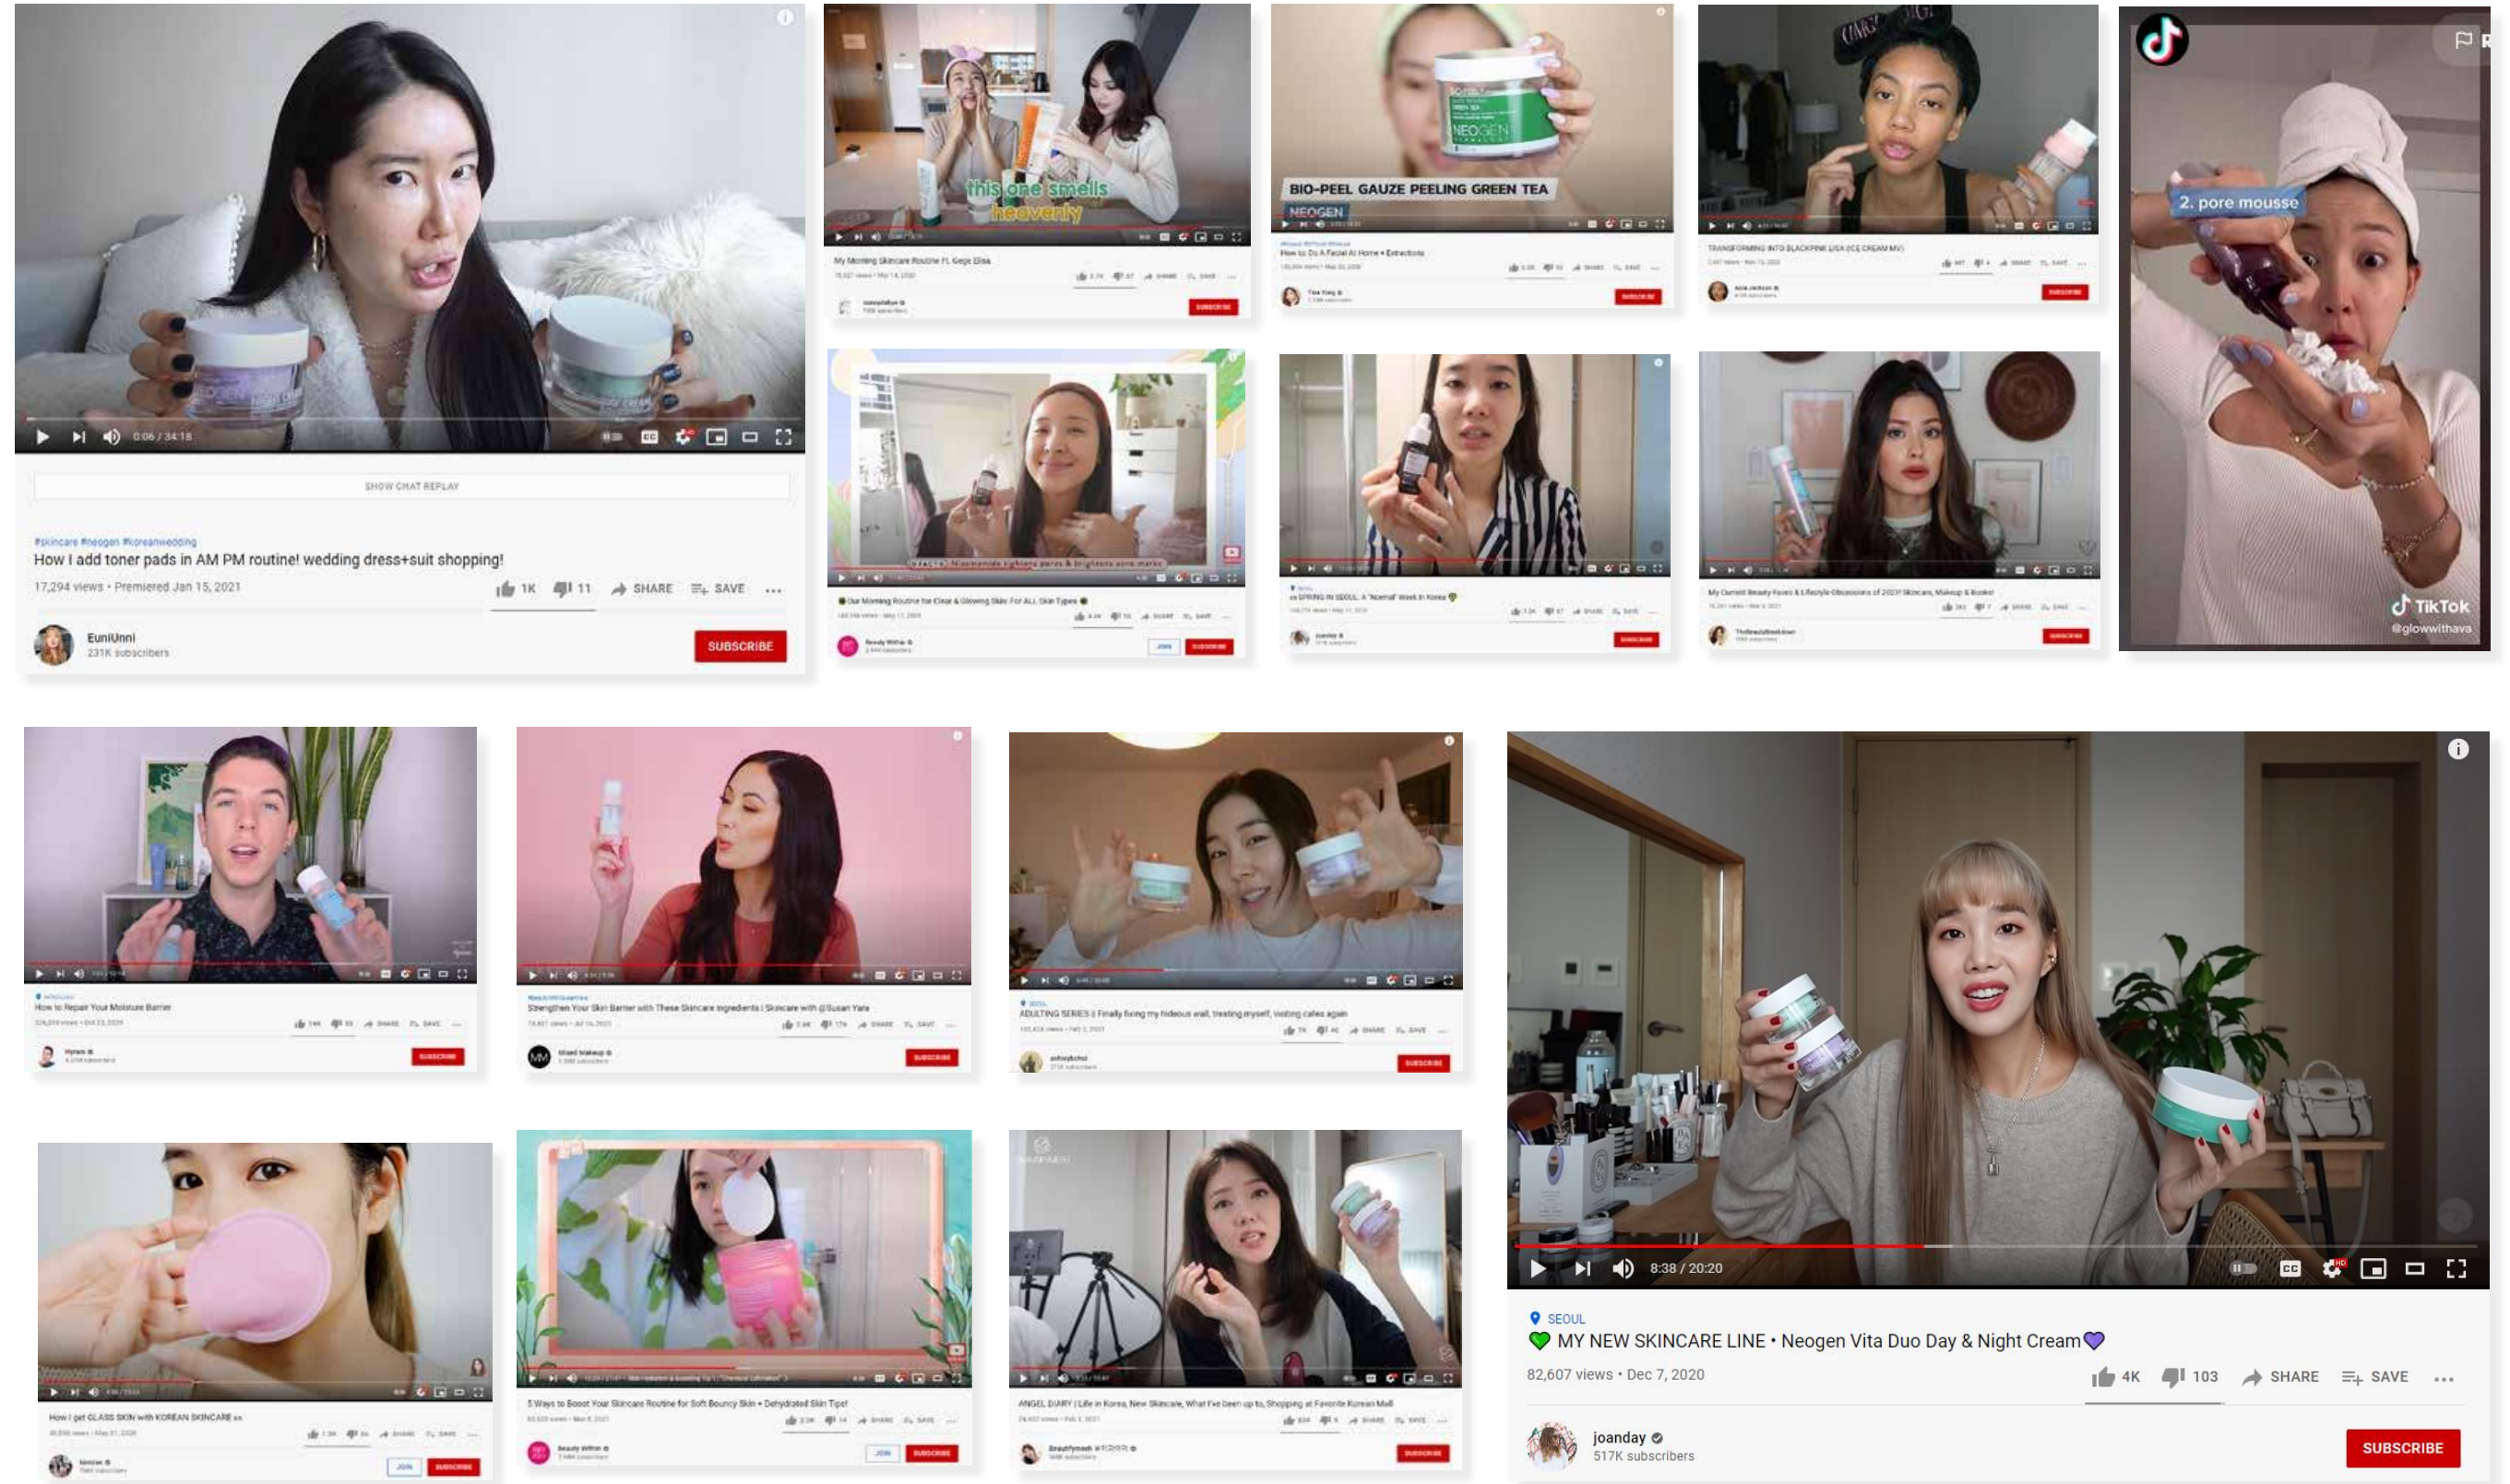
0:06 / 34:18

SHOW CHAT REPLAY

#skincare #neogen #koreanwedding
How I add toner pads in AM PM routine! wedding dress+suit shopping!
17,294 views • Premiered Jan 15, 2021
1K 11 SHARE SAVE ...
EuniUnni
231K subscribers
SUBSCRIBE

this one smells heavenly

My Morning Skincare Routine Ft. Gege Elsa
SUBSCRIBE

BIO-PEEL GAUZE PEELING GREEN TEA
NEOGEN
How to Do A Facial At Home + Extractions
SUBSCRIBE

TRANSFORMING INTO BLACKPINK LISA (ICE CREAM MV)
SUBSCRIBE

2. pore mousse
TikTok
@glowwithava

Our Morning Routine for Clear & Glowing Skin: For ALL Skin Types
SUBSCRIBE

SPRING IN SEOUL: A "Normal" Week in Korea
SUBSCRIBE

My Current Beauty Faves & Lifestyle Obsessions of 2021! Skincare, Makeup & Books!
SUBSCRIBE

How to Repair Your Moisture Barrier
SUBSCRIBE

Strengthen Your Skin Barrier with These Skincare Ingredients | Skincare with @Susan Yara
SUBSCRIBE

ADULTING SERIES || Finally fixing my hideous wall, treating myself, visiting cafes again
SUBSCRIBE

8:38 / 20:20
SEOUL
💚 MY NEW SKINCARE LINE • Neogen Vita Duo Day & Night Cream💜
82,607 views • Dec 7, 2020
4K 103 SHARE SAVE ...
joanday
517K subscribers
SUBSCRIBE

How I get GLASS SKIN with KOREAN SKINCARE
JOIN SUBSCRIBE

5 Ways to Boost Your Skincare Routine for Soft Bouncy Skin + Dehydrated Skin Tips!
JOIN SUBSCRIBE

ANGEL DIARY | Life in Korea, New Skincare, What I've been up to, Shopping at Favorite Korean Mall
SUBSCRIBE